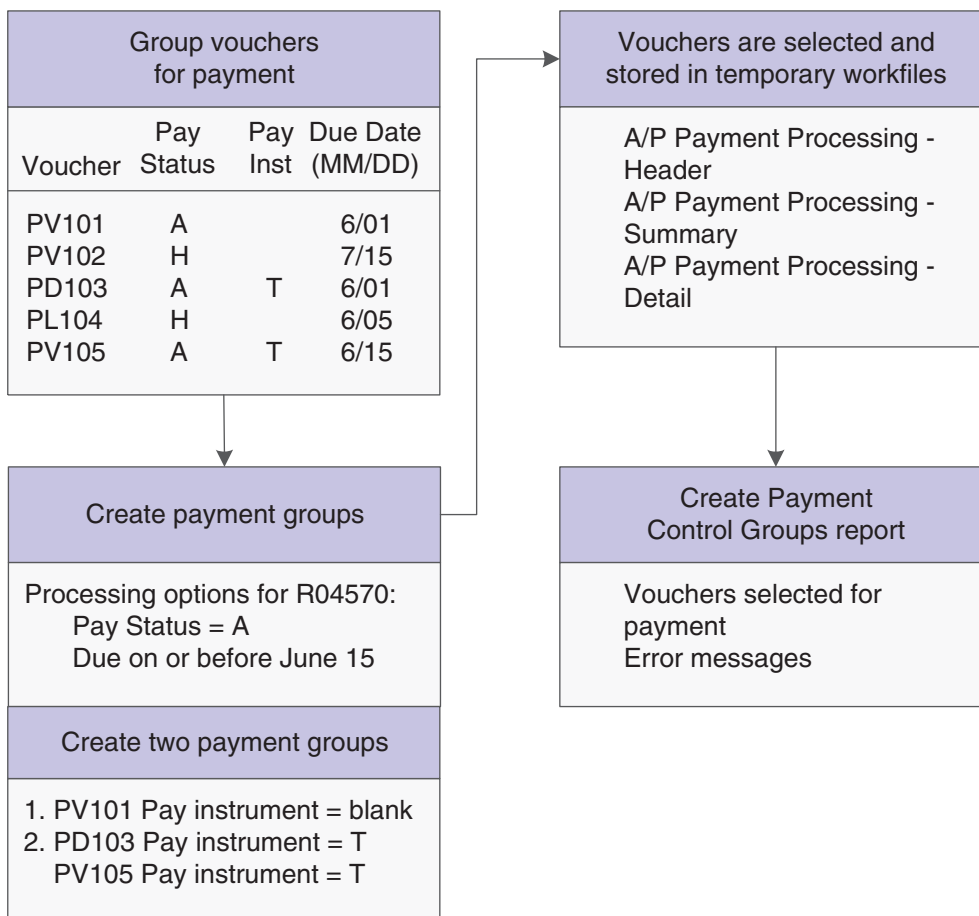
Group vouchers for payment

| Voucher | Pay Status | Pay Inst | Due Date (MM/DD) |
|---|---|---|---|
| PV101 | A | | 6/01 |
| PV102 | H | | 7/15 |
| PD103 | A | T | 6/01 |
| PL104 | H | | 6/05 |
| PV105 | A | T | 6/15 |

Create payment groups

Processing options for R04570:
Pay Status = A
Due on or before June 15

Create two payment groups

1. PV101 Pay instrument = blank
2. PD103 Pay instrument = T
PV105 Pay instrument = T

Vouchers are selected and stored in temporary workfiles

A/P Payment Processing - Header
A/P Payment Processing - Summary
A/P Payment Processing - Detail

Create Payment Control Groups report

Vouchers selected for payment
Error messages